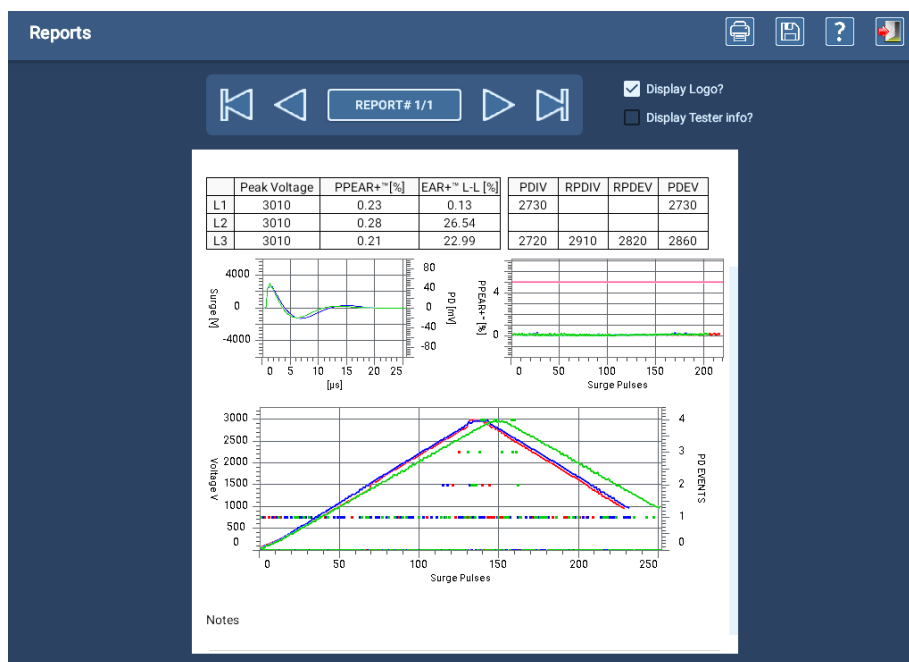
Reports

REPORT# 1/1

Display Logo?

Display Tester info?

|  | Peak Voltage | PPEAR+™[%] | EAR+™ L-L [%] |
|---|---|---|---|
| L1 | 3010 | 0.23 | 0.13 |
| L2 | 3010 | 0.28 | 26.54 |
| L3 | 3010 | 0.21 | 22.99 |

| PDIV | RPDIV | RPDEV | PDEV |
|---|---|---|---|
| 2730 |  |  | 2730 |
|  |  |  |  |
| 2720 | 2910 | 2820 | 2860 |

4000
0
-4000
Surge [V]
80
40
0
-40
-80
PD [mV]
0 5 10 15 20 25
[µs]

PPEAR+™[%]
4
0
0 50 100 150 200
Surge Pulses

3000
2500
2000
1500
1000
500
0
Voltage V
4
3
2
1
0
PD EVENTS
0 50 100 150 200 250
Surge Pulses

Notes